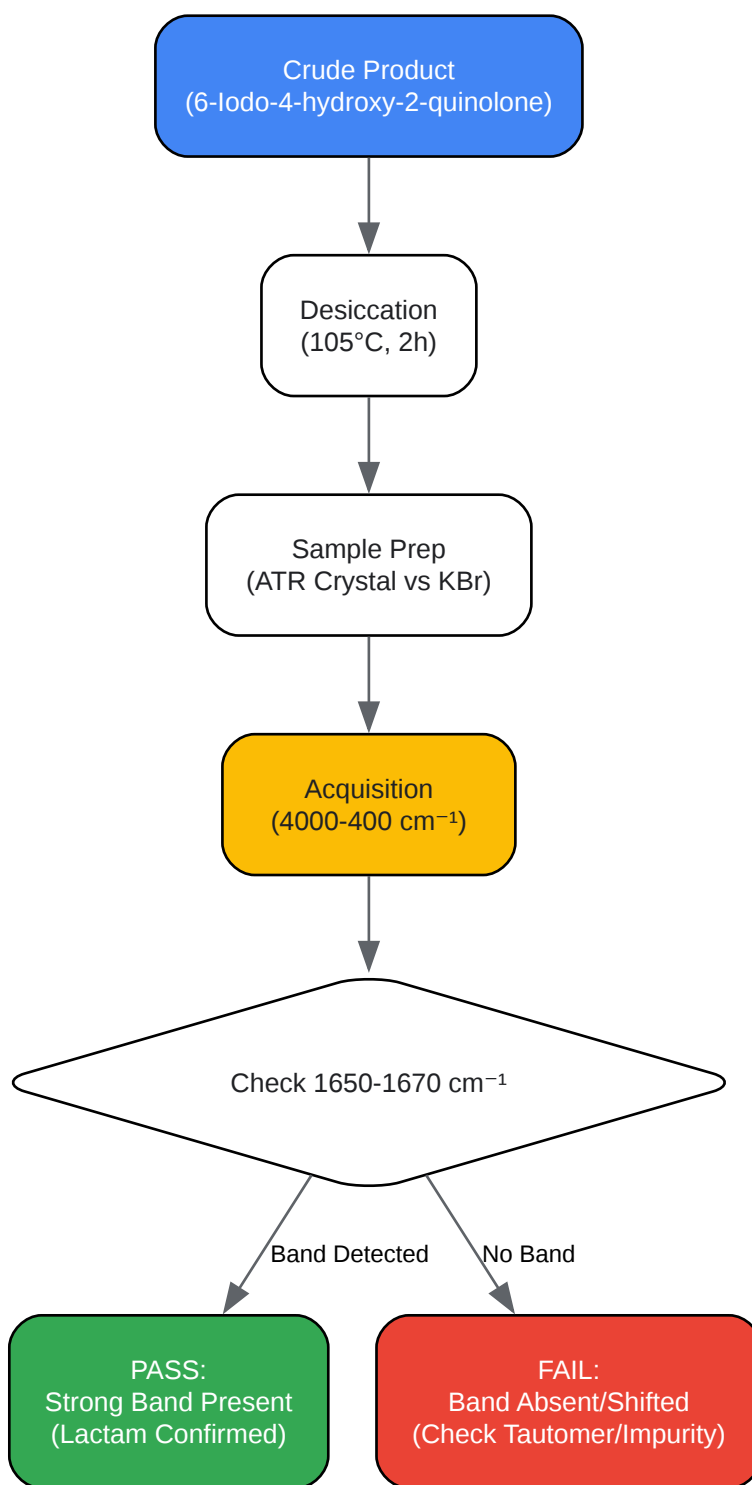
Crude Product
(6-Iodo-4-hydroxy-2-quinolone)

Desiccation
(105°C, 2h)

Sample Prep
(ATR Crystal vs KBr)

Acquisition
(4000-400 $cm^{-1}$)

Check 1650-1670 $cm^{-1}$

Band Detected

No Band

PASS:
Strong Band Present
(Lactam Confirmed)

FAIL:
Band Absent/Shifted
(Check Tautomer/Impurity)